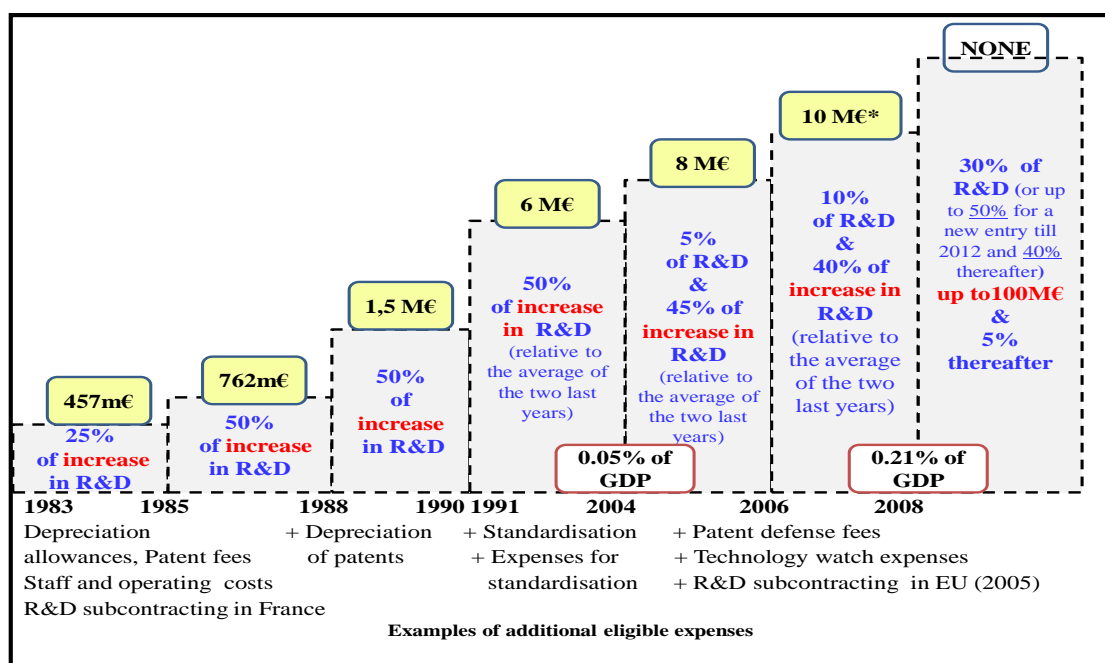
NONE

10 M€*

8 M€

6 M€

1,5 M€

762m€

457m€

25% of increase in R&D

50% of increase in R&D

50% of increase in R&D

50% of increase in R&D (relative to the average of the two last years)

5% of R&D & 45% of increase in R&D (relative to the average of the two last years)

10% of R&D & 40% of increase in R&D (relative to the average of the two last years)

30% of R&D (or up to 50% for a new entry till 2012 and 40% thereafter) up to100M€ & 5% thereafter

0.05% of GDP

0.21% of GDP

1983 1985 1988 1990 1991 2004 2006 2008

Depreciation allowances, Patent fees
Staff and operating costs
R&D subcontracting in France

+ Depreciation of patents

+ Standardisation
+ Expenses for standardisation

+ Patent defense fees
+ Technology watch expenses
+ R&D subcontracting in EU (2005)

Examples of additional eligible expenses